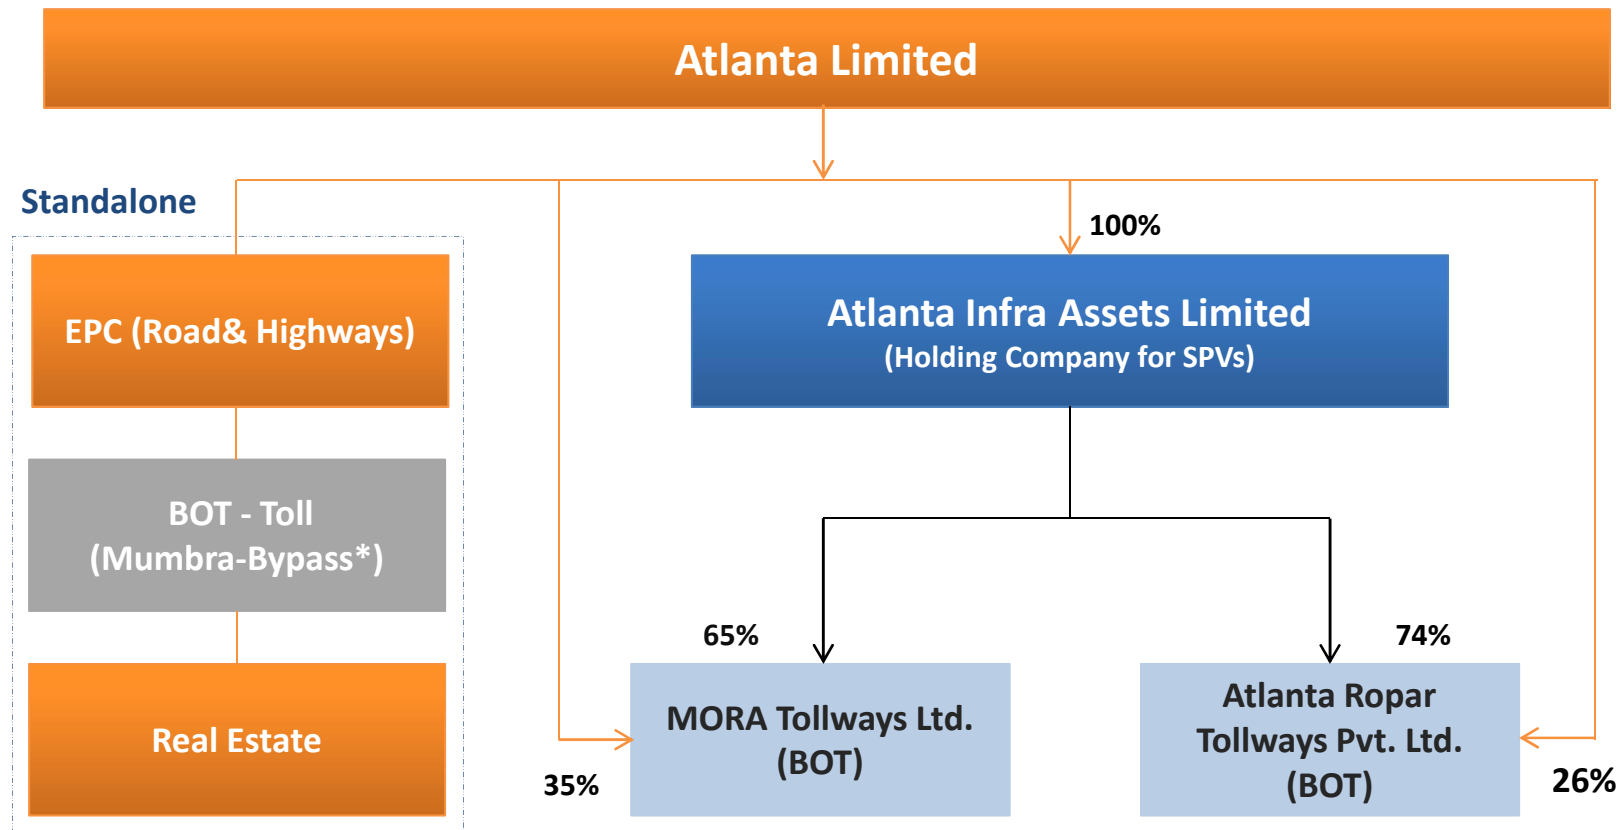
Atlanta Limited

Standalone

EPC (Road& Highways)

BOT - Toll (Mumbra-Bypass*)

Real Estate

100%

Atlanta Infra Assets Limited
(Holding Company for SPVs)

65%

74%

MORA Tollways Ltd. (BOT)

Atlanta Ropar Tollways Pvt. Ltd. (BOT)

35%

26%